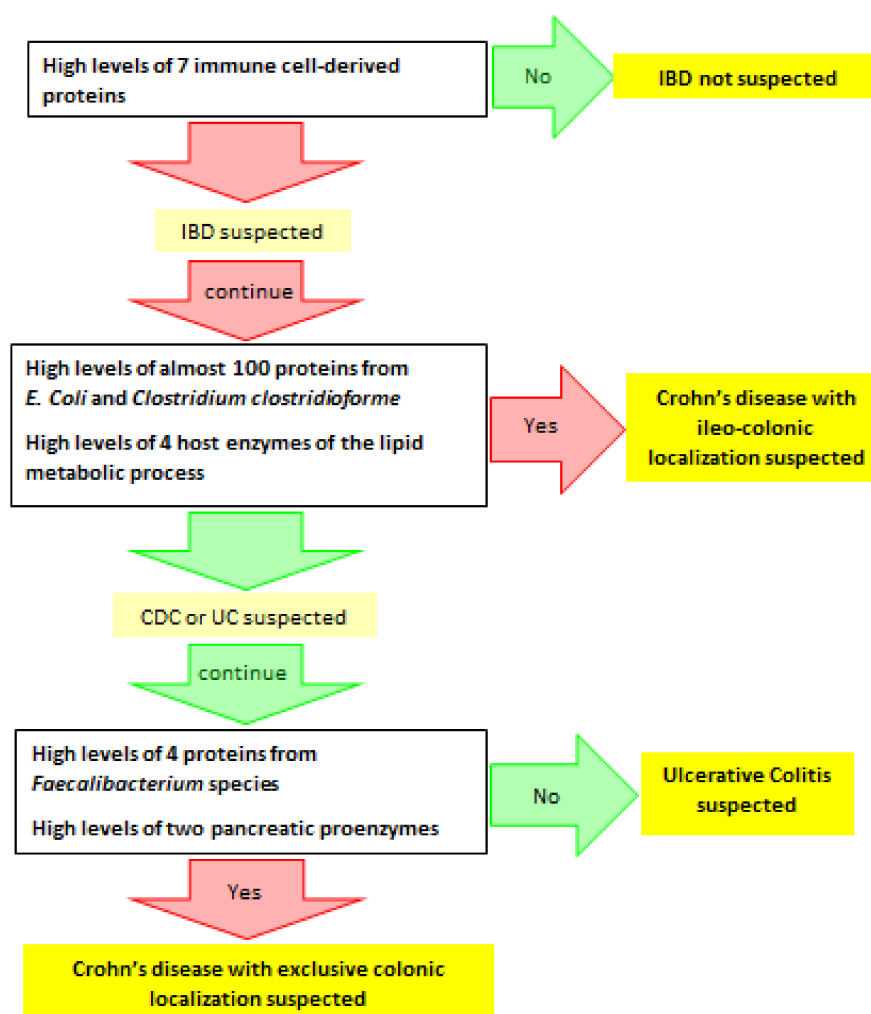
High levels of 7 immune cell-derived proteins

No

IBD not suspected

IBD suspected

continue

High levels of almost 100 proteins from *E. Coli* and *Clostridium clostridioforme*

High levels of 4 host enzymes of the lipid metabolic process

Yes

Crohn's disease with ileo-colonic localization suspected

CDC or UC suspected

continue

High levels of 4 proteins from *Faecalibacterium* species

High levels of two pancreatic proenzymes

No

Ulcerative Colitis suspected

Yes

Crohn's disease with exclusive colonic localization suspected